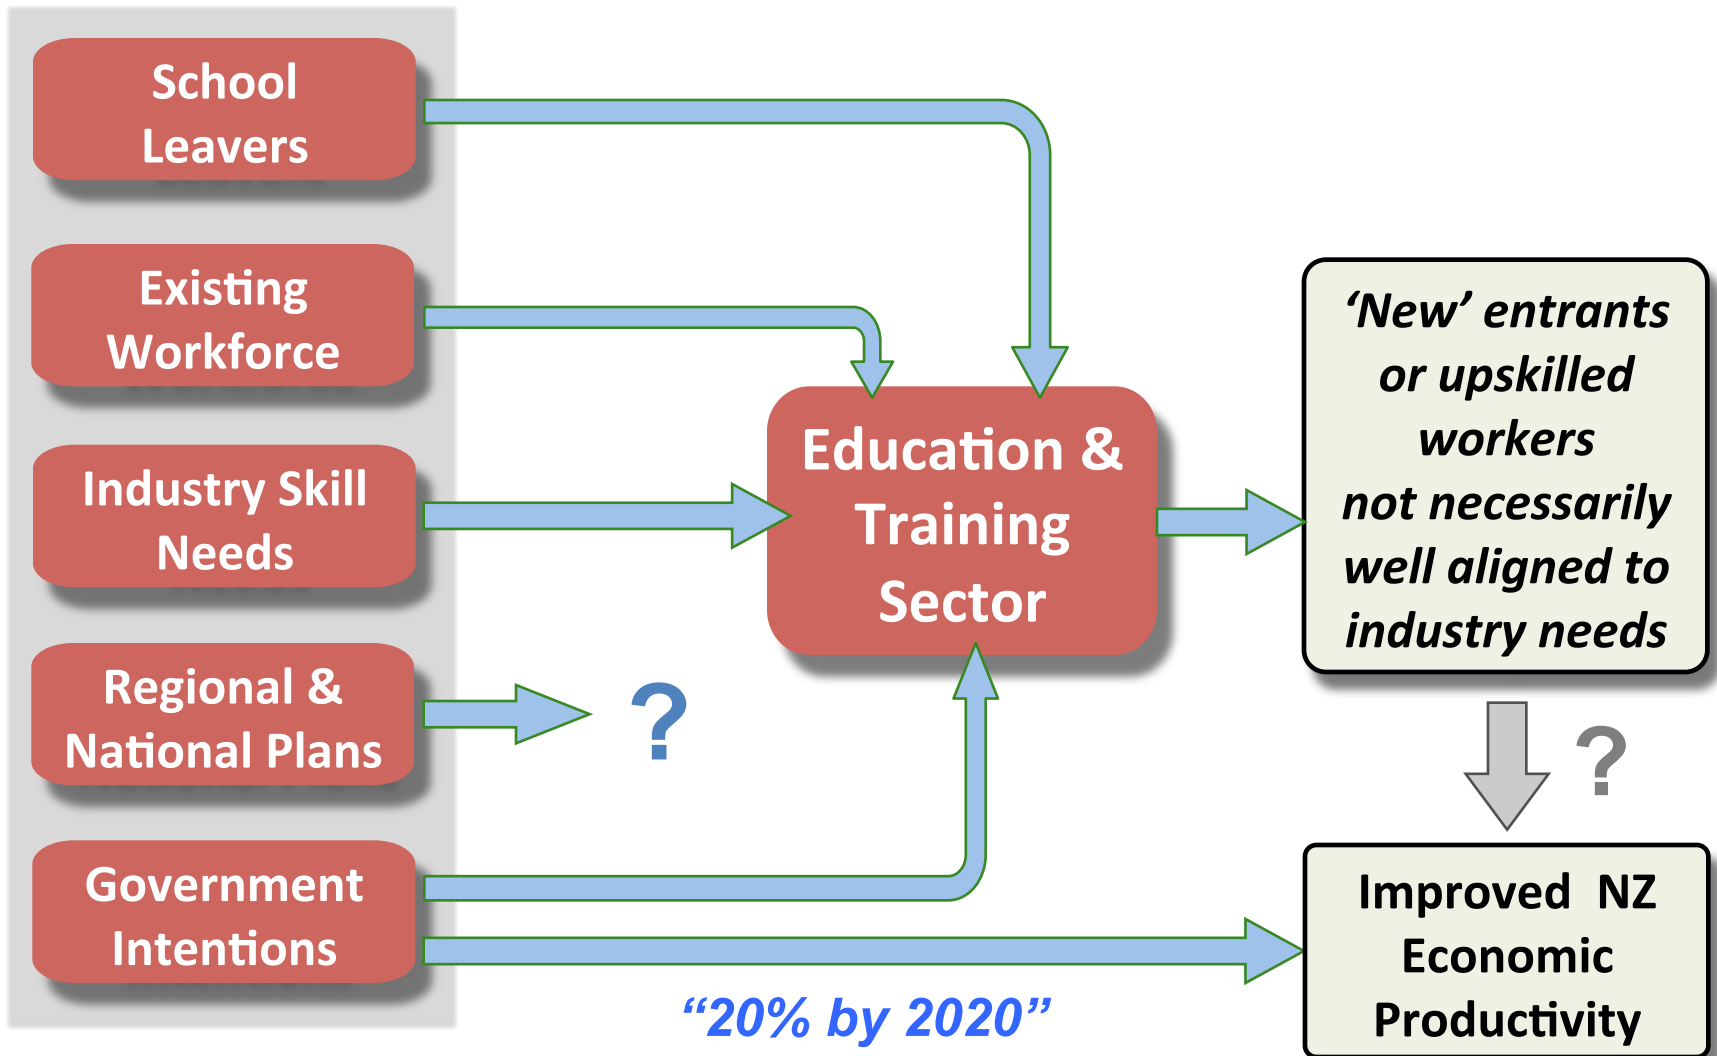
School Leavers

Existing Workforce

Industry Skill Needs

Regional & National Plans

Government Intentions

Education & Training Sector

?

'New' entrants or upskilled workers not necessarily well aligned to industry needs

?

Improved NZ Economic Productivity

"20% by 2020"